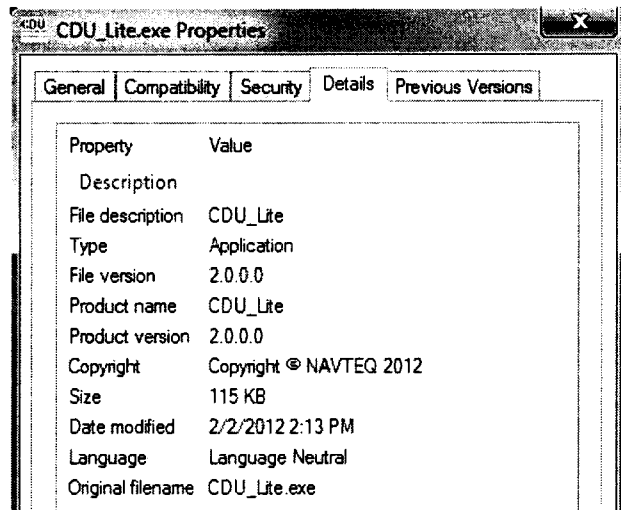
CDU CDU_Lite.exe Properties

X

General | Compatibility | Security | Details | Previous Versions

| Property | Value |
|---|---|
| Description | |
| File description | CDU_Lite |
| Type | Application |
| File version | 2.0.0.0 |
| Product name | CDU_Lite |
| Product version | 2.0.0.0 |
| Copyright | Copyright © NAVTEQ 2012 |
| Size | 115 KB |
| Date modified | 2/2/2012 2:13 PM |
| Language | Language Neutral |
| Original filename | CDU_Lite.exe |